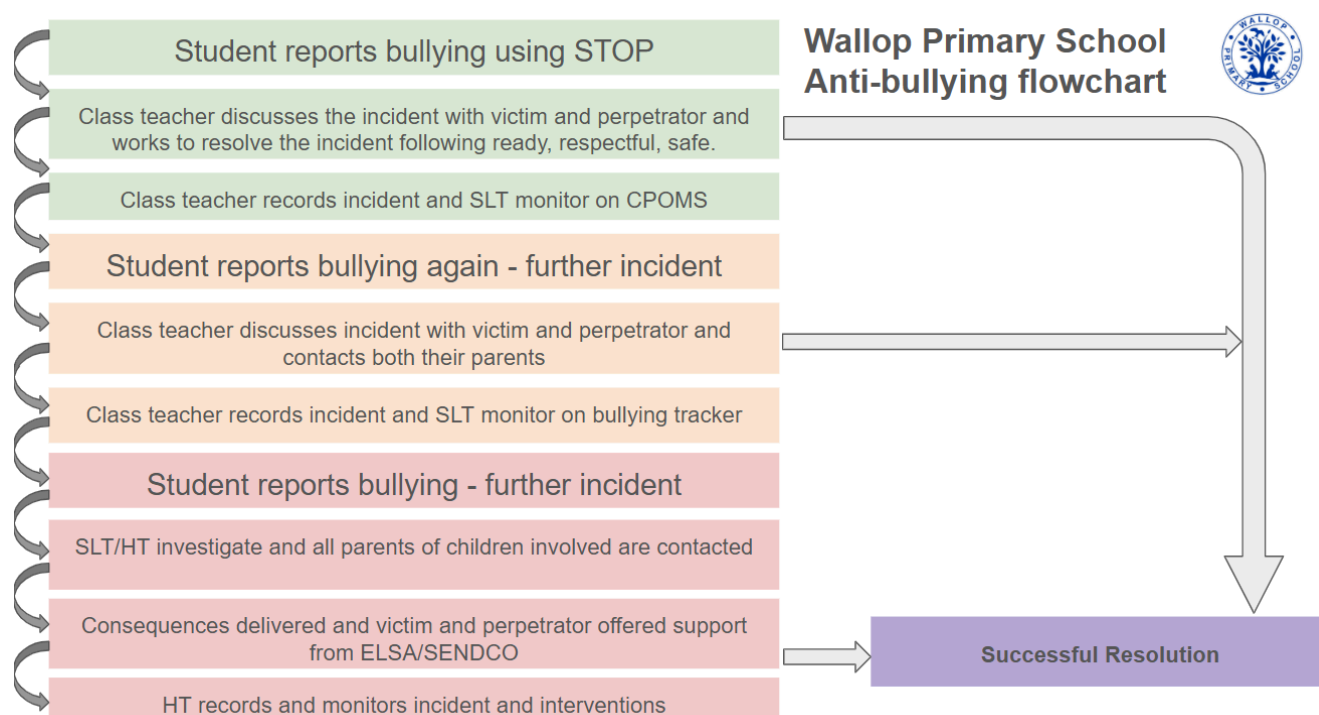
Wallop Primary School
Anti-bullying flowchart

WALLOP PRIMARY SCHOOL

Student reports bullying using STOP

Class teacher discusses the incident with victim and perpetrator and works to resolve the incident following ready, respectful, safe.

Class teacher records incident and SLT monitor on CPOMS

Student reports bullying again - further incident

Class teacher discusses incident with victim and perpetrator and contacts both their parents

Class teacher records incident and SLT monitor on bullying tracker

Student reports bullying - further incident

SLT/HT investigate and all parents of children involved are contacted

Consequences delivered and victim and perpetrator offered support from ELSA/SENDCO

HT records and monitors incident and interventions

Successful Resolution